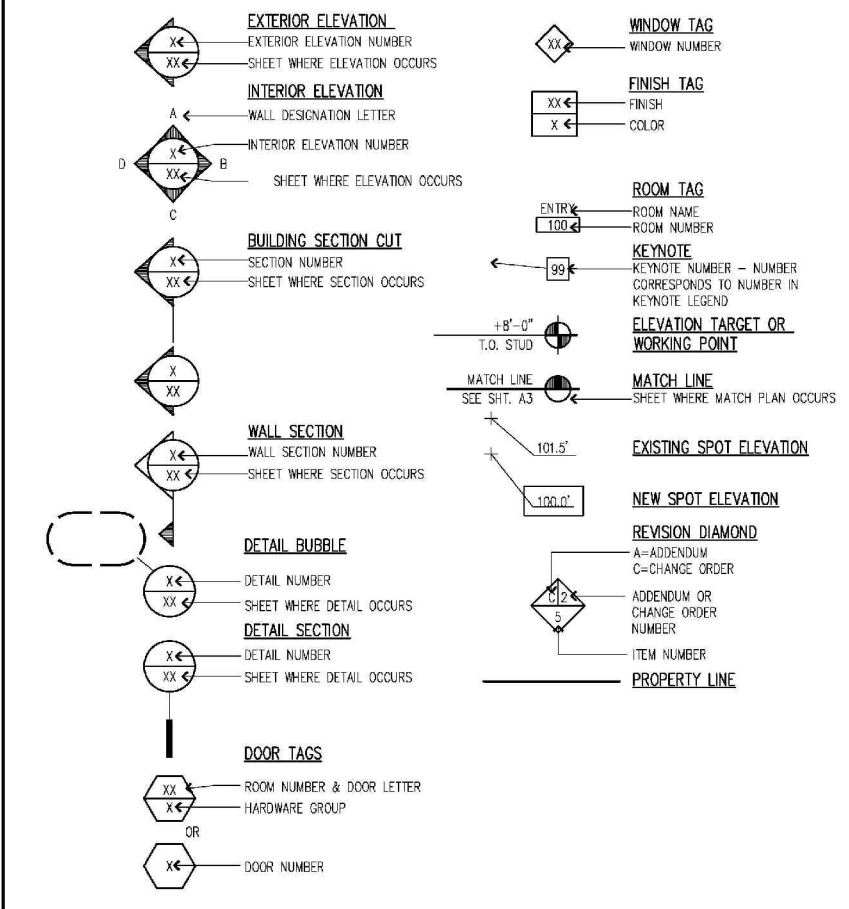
EXTERIOR ELEVATION
X
XX
EXTERIOR ELEVATION NUMBER
SHEET WHERE ELEVATION OCCURS

INTERIOR ELEVATION
A
WALL DESIGNATION LETTER
X
INTERIOR ELEVATION NUMBER
D
XX
B
SHEET WHERE ELEVATION OCCURS
C

BUILDING SECTION CUT
X
SECTION NUMBER
XX
SHEET WHERE SECTION OCCURS

X
XX

WALL SECTION
X
WALL SECTION NUMBER
XX
SHEET WHERE SECTION OCCURS

DETAIL BUBBLE
X
DETAIL NUMBER
XX
SHEET WHERE DETAIL OCCURS

DETAIL SECTION
X
DETAIL NUMBER
XX
SHEET WHERE DETAIL OCCURS

DOOR TAGS
XX
ROOM NUMBER & DOOR LETTER
X
HARDWARE GROUP
OR
X
DOOR NUMBER

WINDOW TAG
XX
WINDOW NUMBER

FINISH TAG
XX
FINISH
X
COLOR

ROOM TAG
ENTRY
ROOM NAME
100
ROOM NUMBER

KEYNOTE
99
KEYNOTE NUMBER – NUMBER CORRESPONDS TO NUMBER IN KEYNOTE LEGEND

+8'–0"
T.O. STUD
ELEVATION TARGET OR WORKING POINT

MATCH LINE
SEE SHT. A3
MATCH LINE
SHEET WHERE MATCH PLAN OCCURS

101.5'
EXISTING SPOT ELEVATION

100.0'
NEW SPOT ELEVATION

REVISION DIAMOND
A=ADDENDUM
C=CHANGE ORDER
C
2
ADDENDUM OR CHANGE ORDER NUMBER
5
ITEM NUMBER

PROPERTY LINE